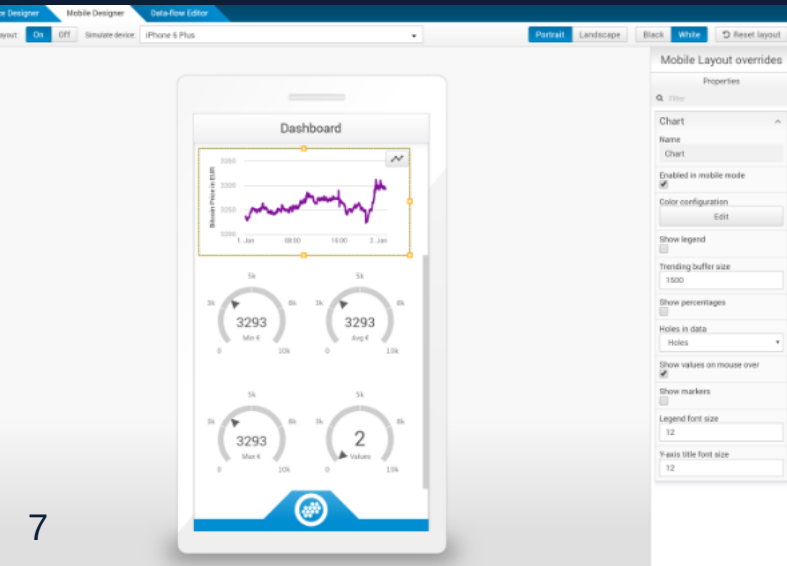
e Designer | Mobile Designer | Data-Row Editor

ayout: On Off Simulate device: iPhone 6 Plus

Portrait Landscape Black White Reset layout

Dashboard

3350
3300
3250
3200
Bitcoin Price in EUR
1. Jan 08:00 16:00 2. Jan

5k
3k 8k
3293
Min 4
0 10k

5k
3k 8k
3293
Avg 4
0 10k

5k
3k 8k
3293
Max 4
0 10k

5k
3k 8k
2
Values
0 10k

7

Mobile Layout overrides
Properties
Filter
Chart
Name
Chart
Enabled in mobile mode
Color configuration
Edit
Show legend
Trending buffer size
1500
Show percentages
Holes in data
Holes
Show values on mouse over
Show markers
Legend font size
12
Y-axis title font size
12